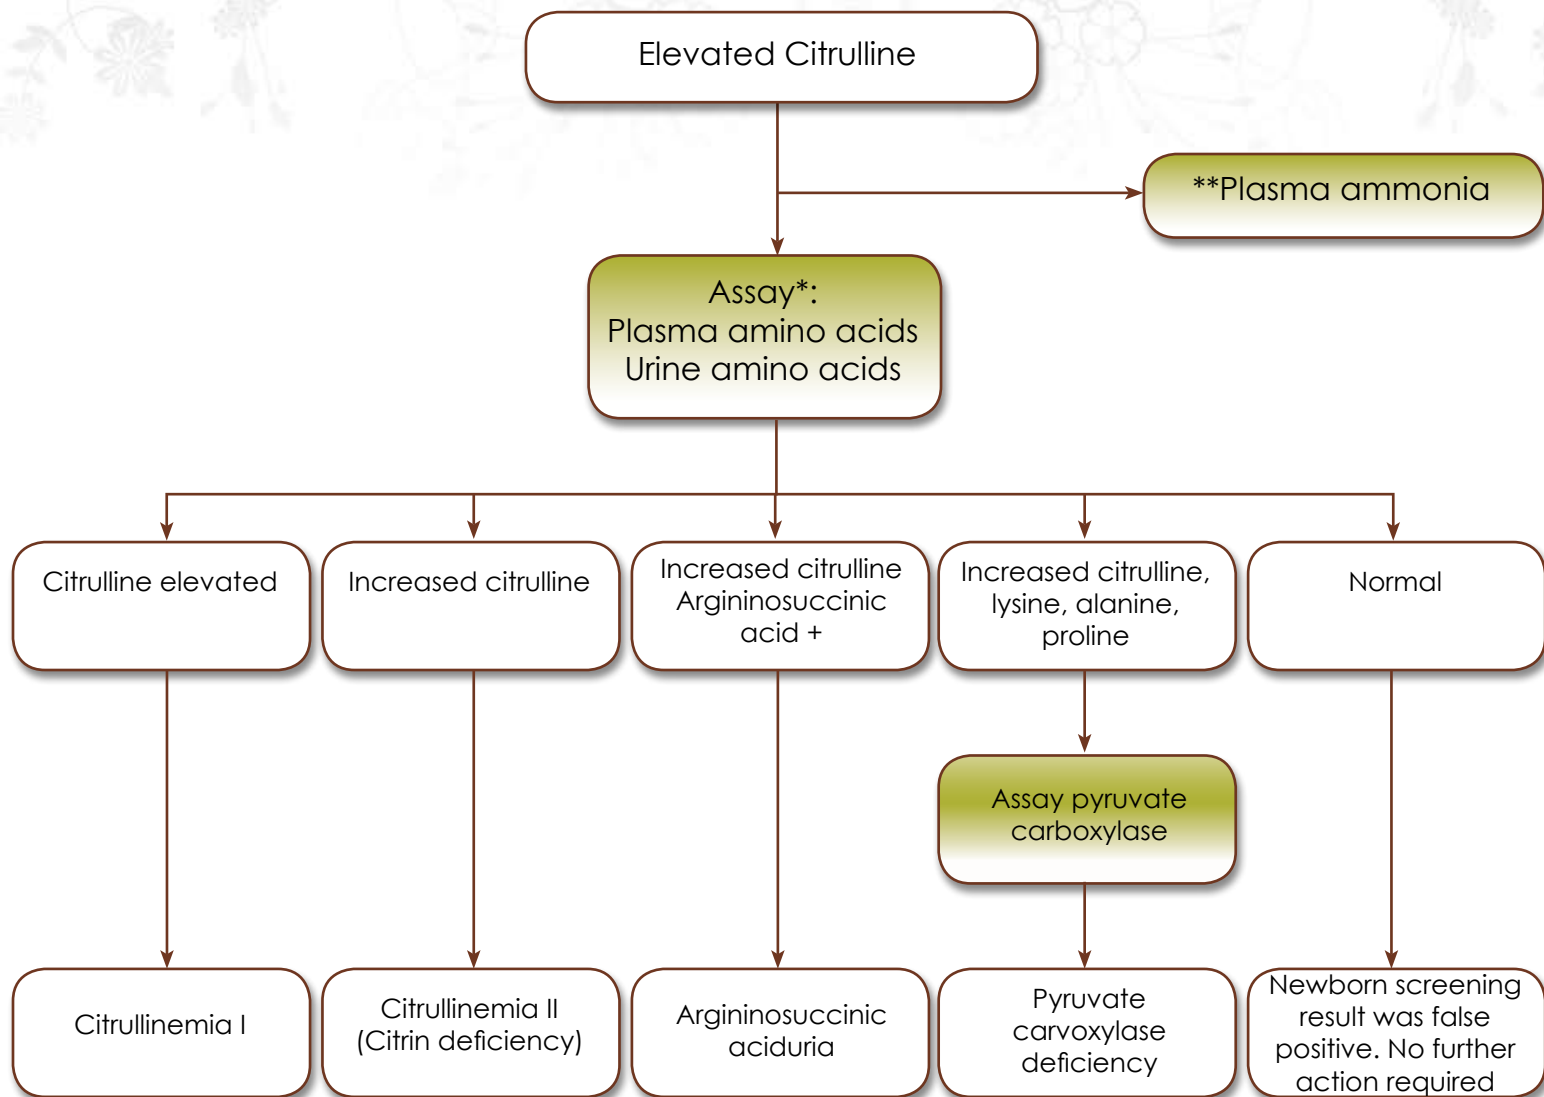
Elevated Citrulline

**Plasma ammonia

Assay*:
Plasma amino acids
Urine amino acids

Citrulline elevated

Increased citrulline

Increased citrulline
Argininosuccinic
acid +

Increased citrulline,
lysine, alanine,
proline

Normal

Assay pyruvate
carboxylase

Citrullinemia I

Citrullinemia II
(Citrin deficiency)

Argininosuccinic
aciduria

Pyruvate
carvoxylase
deficiency

Newborn screening
result was false
positive. No further
action required